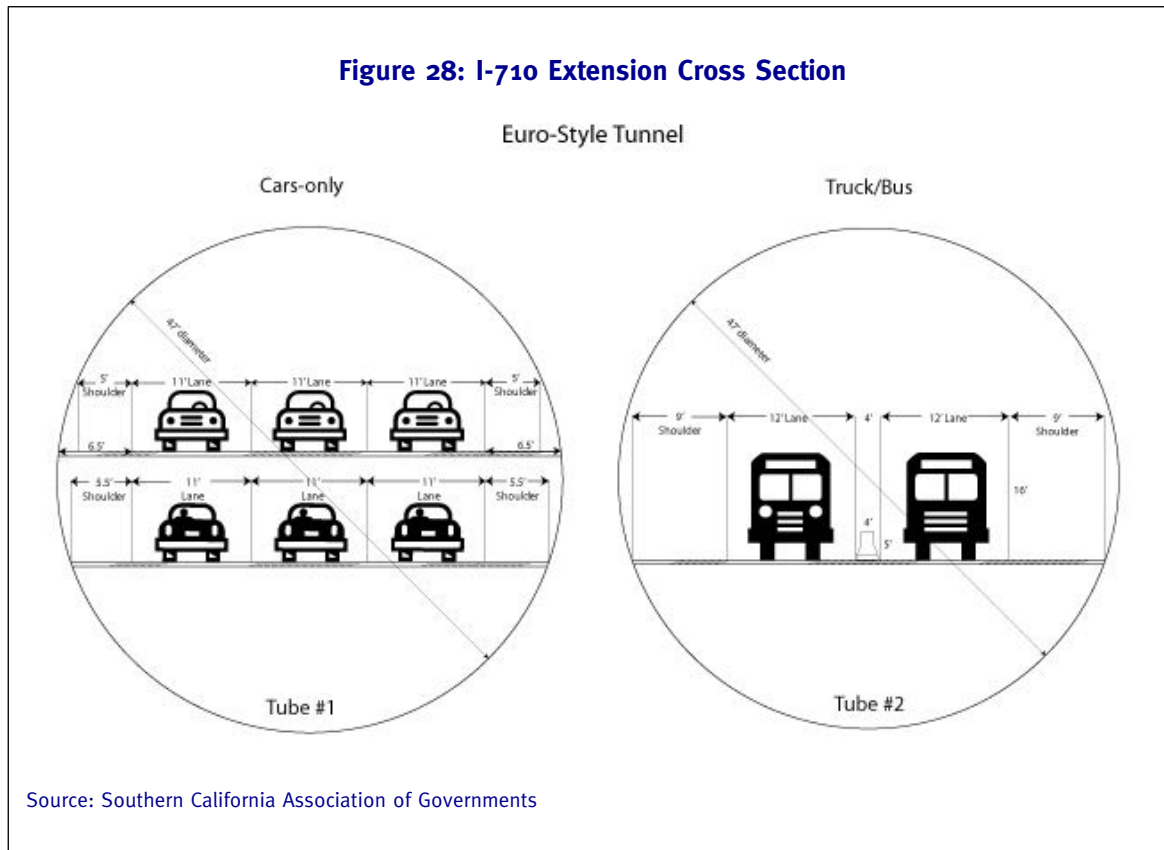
Figure 28: I-710 Extension Cross Section

Euro-Style Tunnel

Cars-only

47' diameter

5' Shoulder

11' Lane

11' Lane

11' Lane

5' Shoulder

6.5'

6.5'

5.5' Shoulder

11' Lane

11' Lane

11' Lane

5.5' Shoulder

Tube #1

Truck/Bus

47' diameter

9' Shoulder

12' Lane

4'

12' Lane

9' Shoulder

16'

4'

5'

Tube #2

Source: Southern California Association of Governments